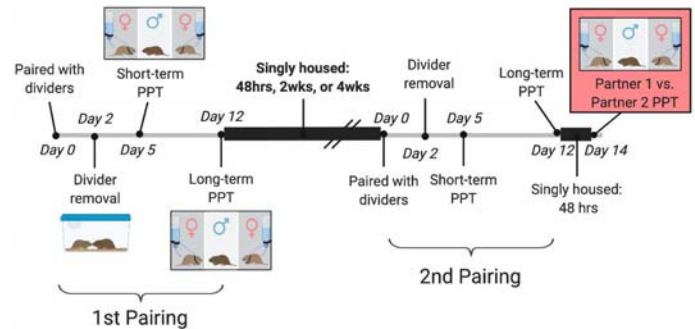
Paired with dividers

Short-term PPT

Day 2

Day 0

Divider removal

Day 5

Day 12

Long-term PPT

Singly housed: 48hrs, 2wks, or 4wks

Day 0

Paired with dividers

Divider removal

Day 2

Day 5

Short-term PPT

Long-term PPT

Day 12

Day 14

Singly housed: 48 hrs

Partner 1 vs. Partner 2 PPT

1st Pairing

2nd Pairing